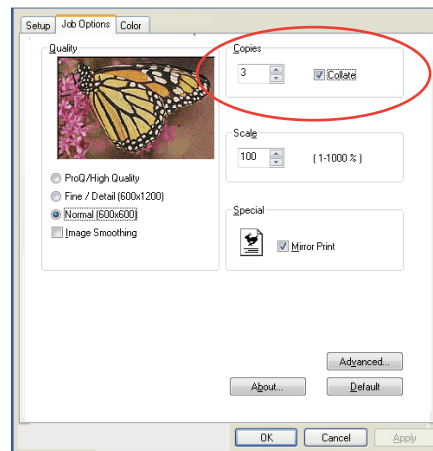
Setup
Job Options
Color

Quality

ProQ/High Quality
Fine / Detail (600x1200)
Normal (600x600)
Image Smoothing

Copies
3
Collate

Scale
100
(1-1000 %)

Special
Mirror Print

Advanced...
About...
Default

OK
Cancel
Apply